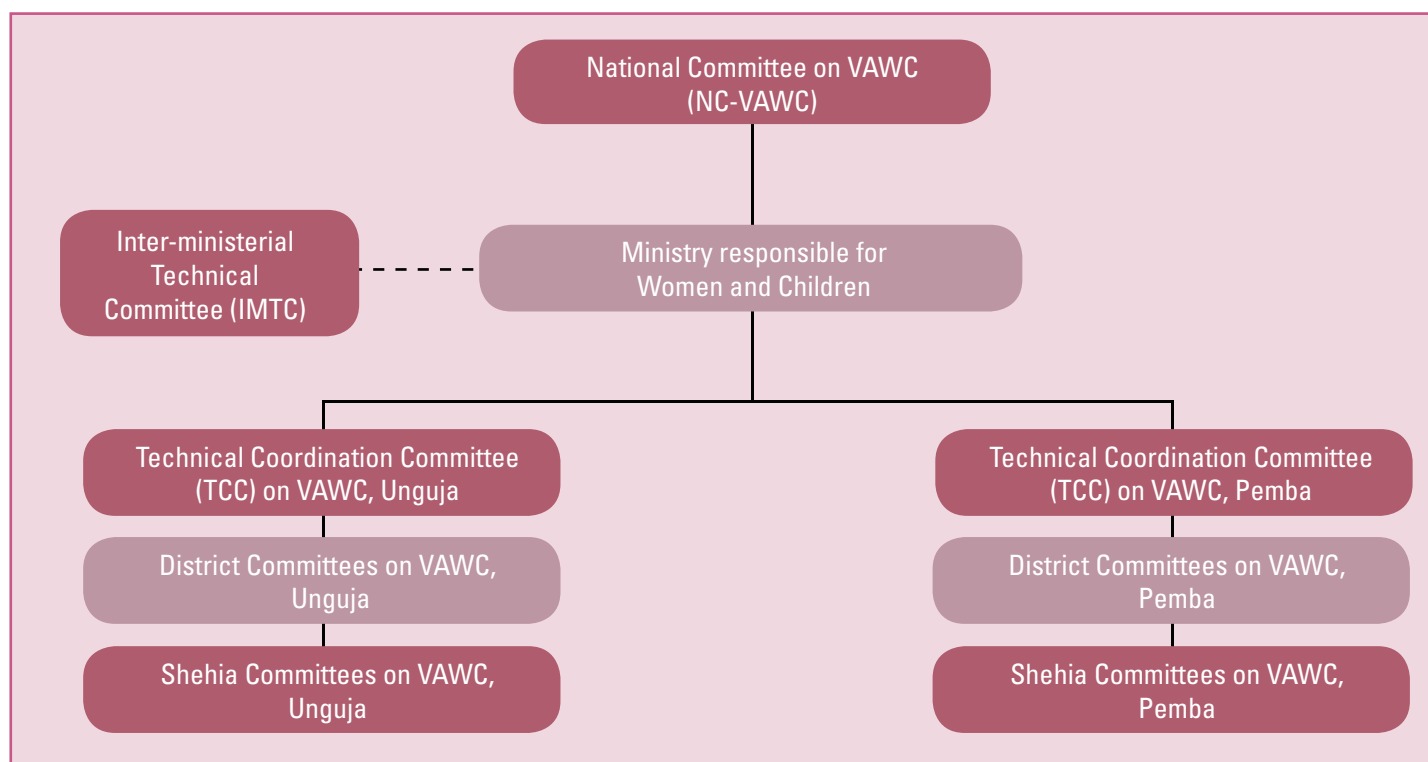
National Committee on VAWC (NC-VAWC)

Inter-ministerial Technical Committee (IMTC)

Ministry responsible for Women and Children

Technical Coordination Committee (TCC) on VAWC, Unguja

District Committees on VAWC, Unguja

Shehia Committees on VAWC, Unguja

Technical Coordination Committee (TCC) on VAWC, Pemba

District Committees on VAWC, Pemba

Shehia Committees on VAWC, Pemba